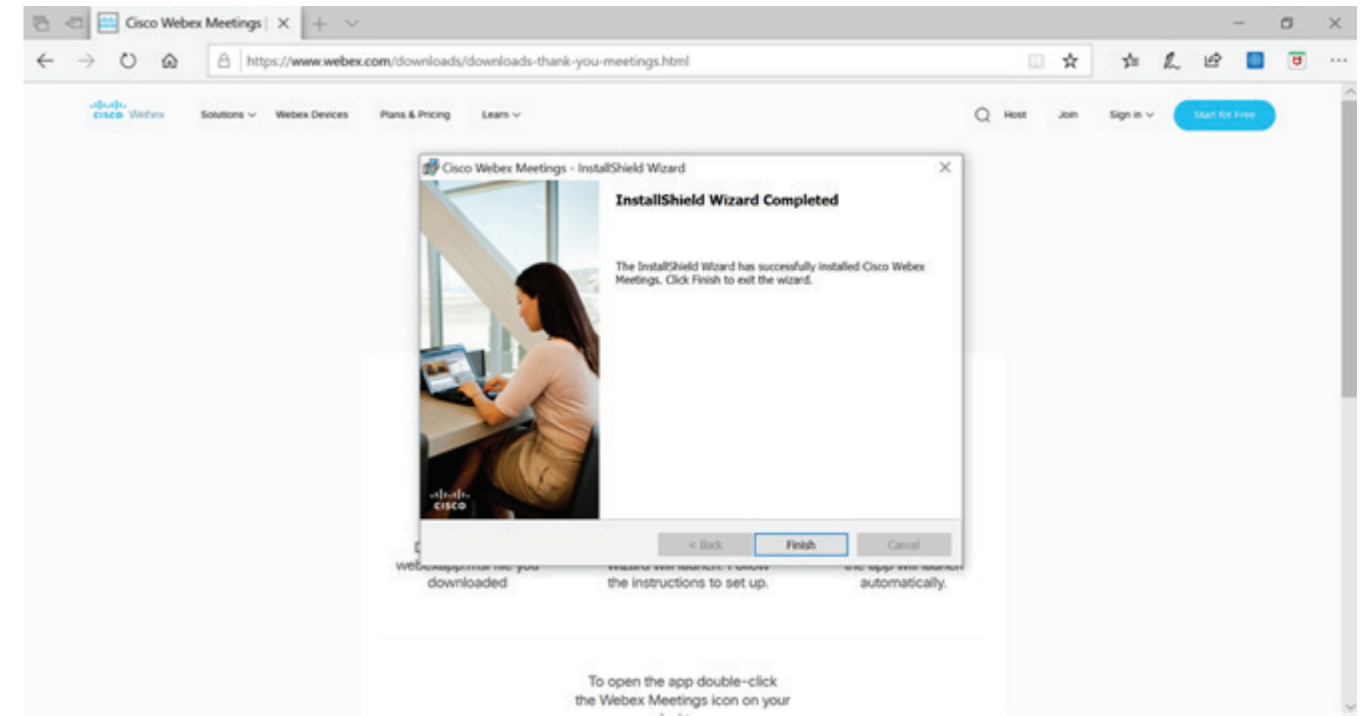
Cisco Webex Meetings | ×

https://www.webex.com/downloads/downloads-thank-you-meetings.html

cisco Webex Solutions Webex Devices Plans & Pricing Learn

Host Join Sign in Start for Free

Cisco Webex Meetings - InstallShield Wizard

InstallShield Wizard Completed

The InstallShield Wizard has successfully installed Cisco Webex Meetings. Click Finish to exit the wizard.

cisco

< Back Finish Cancel

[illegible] webexapp.msi file you downloaded

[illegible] wizard will launch. Follow the instructions to set up.

the app will launch automatically.

To open the app double-click the Webex Meetings icon on your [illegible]